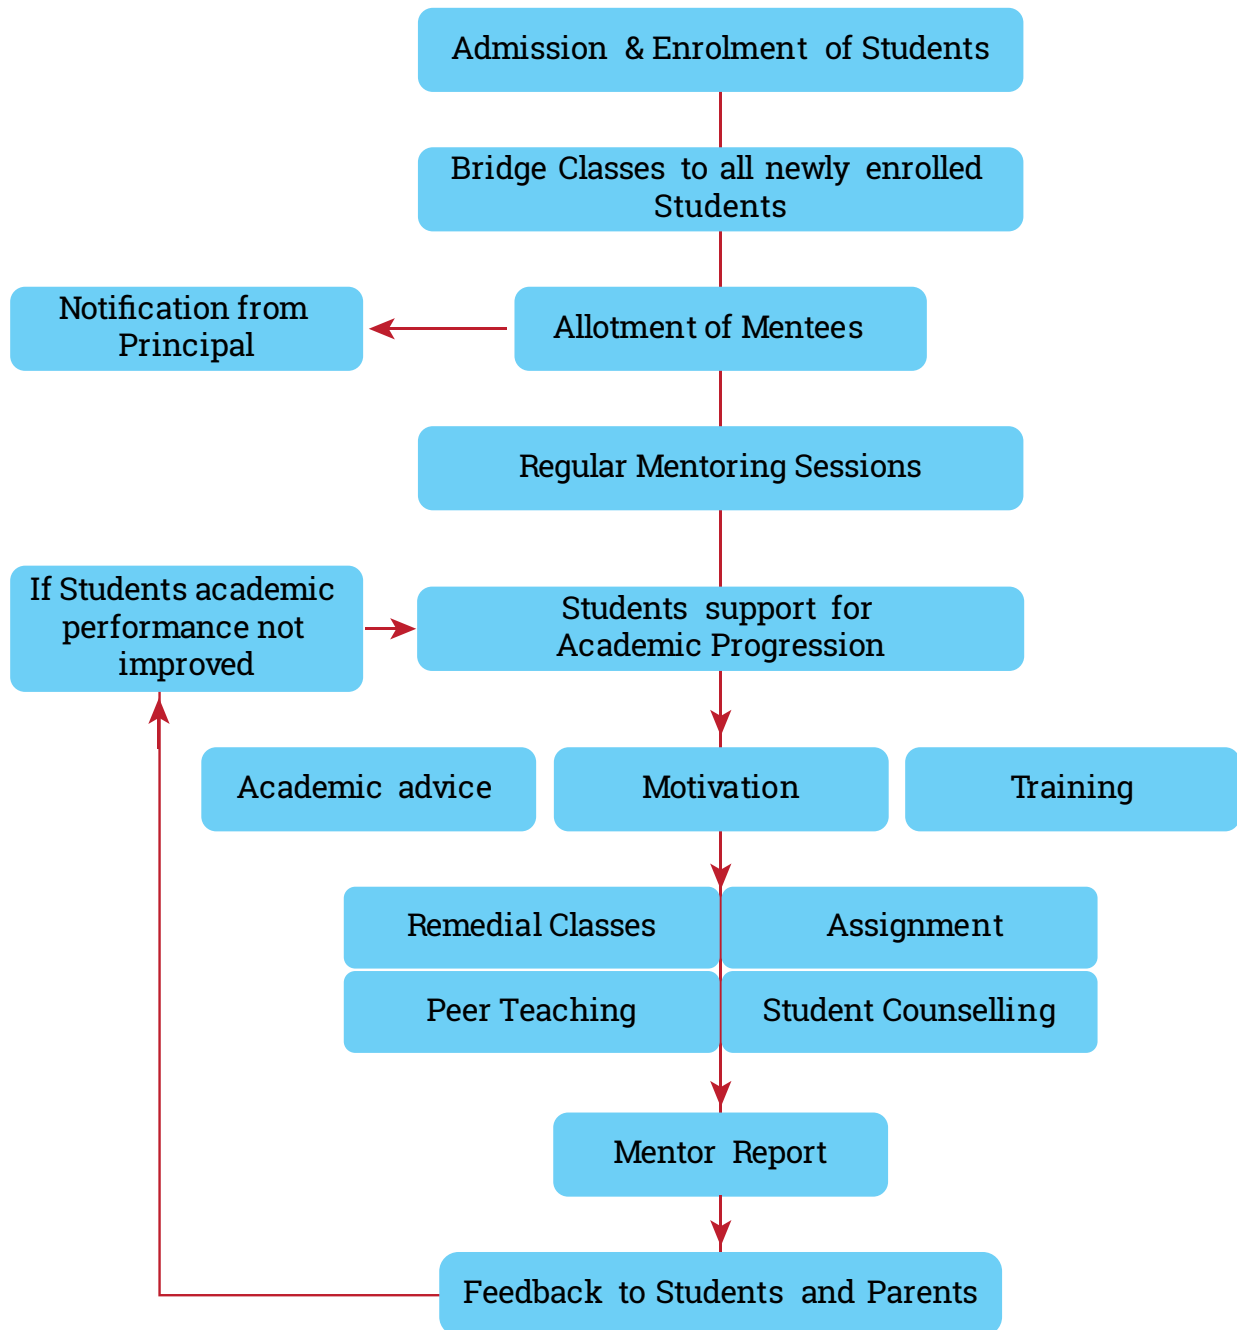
Admission & Enrolment of Students

Bridge Classes to all newly enrolled Students

Notification from Principal

Allotment of Mentees

Regular Mentoring Sessions

If Students academic performance not improved

Students support for Academic Progression

Academic advice

Motivation

Training

Remedial Classes

Assignment

Peer Teaching

Student Counselling

Mentor Report

Feedback to Students and Parents